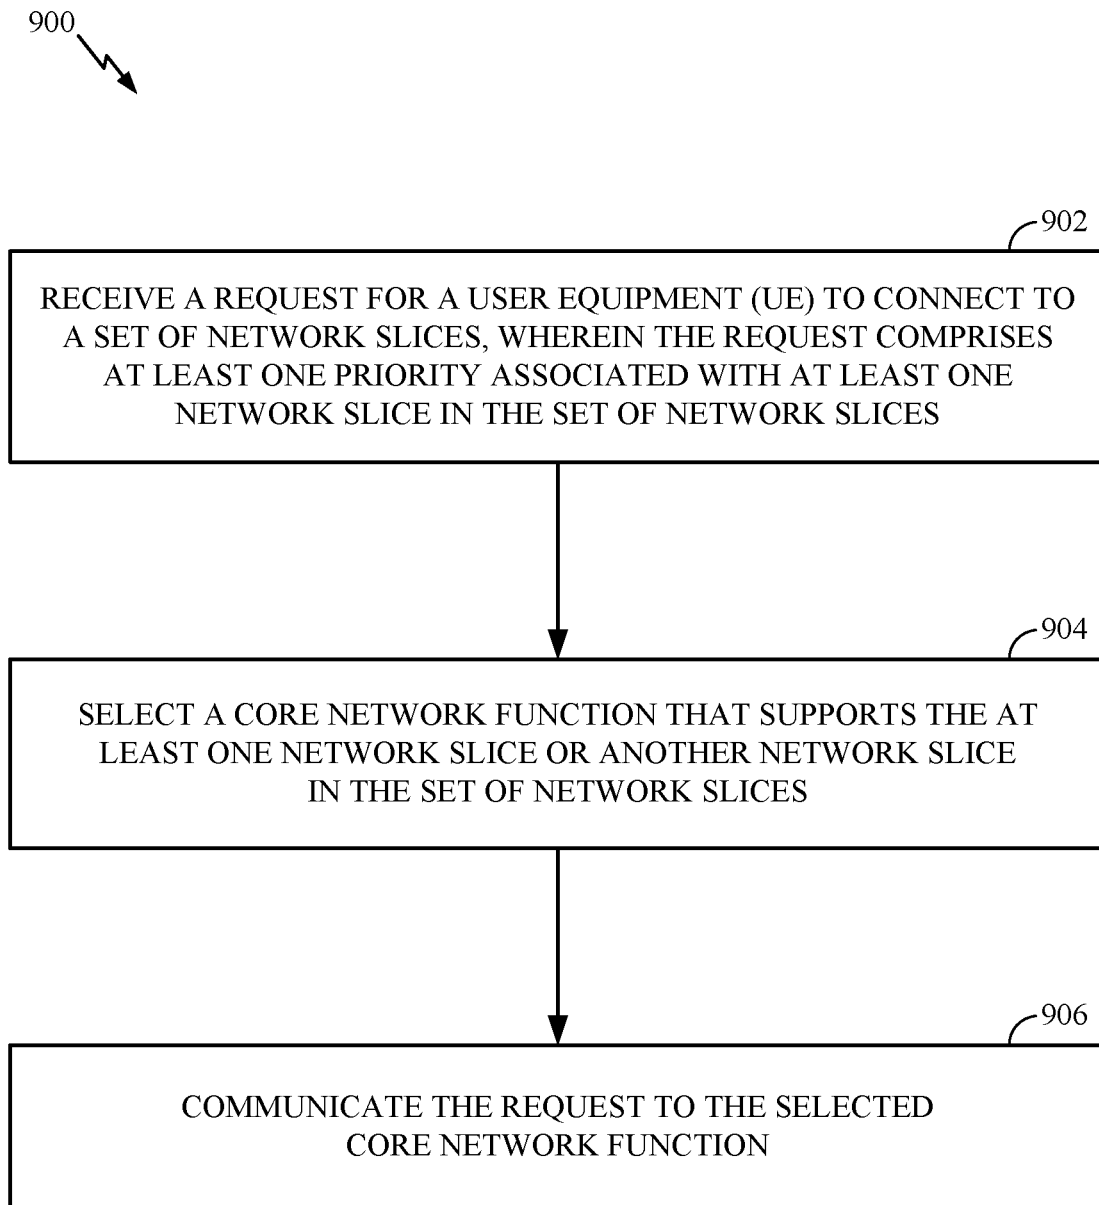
900

902

RECEIVE A REQUEST FOR A USER EQUIPMENT (UE) TO CONNECT TO A SET OF NETWORK SLICES, WHEREIN THE REQUEST COMPRISES AT LEAST ONE PRIORITY ASSOCIATED WITH AT LEAST ONE NETWORK SLICE IN THE SET OF NETWORK SLICES

904

SELECT A CORE NETWORK FUNCTION THAT SUPPORTS THE AT LEAST ONE NETWORK SLICE OR ANOTHER NETWORK SLICE IN THE SET OF NETWORK SLICES

906

COMMUNICATE THE REQUEST TO THE SELECTED CORE NETWORK FUNCTION